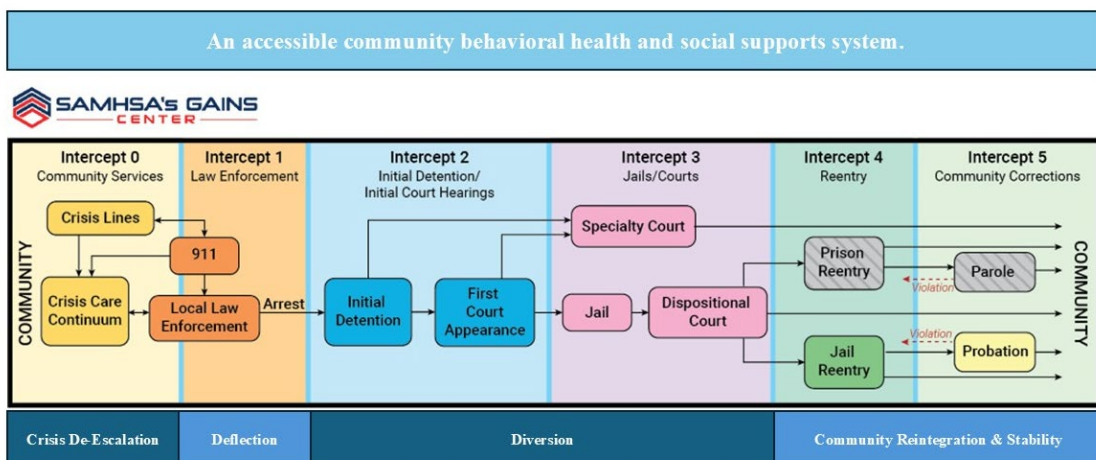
An accessible community behavioral health and social supports system.

SAMHSA's GAINS CENTER

Intercept 0
Community Services

Intercept 1
Law Enforcement

Intercept 2
Initial Detention/ Initial Court Hearings

Intercept 3
Jails/Courts

Intercept 4
Reentry

Intercept 5
Community Corrections

COMMUNITY

Crisis Lines

911

Crisis Care Continuum

Local Law Enforcement

Arrest

Initial Detention

First Court Appearance

Specialty Court

Jail

Dispositional Court

Prison Reentry

Parole

Violation

Jail Reentry

Violation

Probation

COMMUNITY

Crisis De-Escalation

Deflection

Diversion

Community Reintegration & Stability